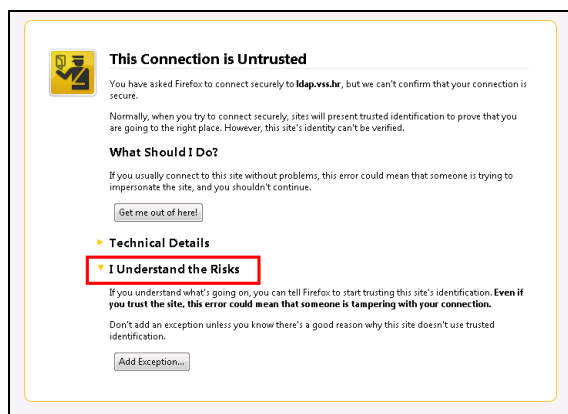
This Connection is Untrusted

You have asked Firefox to connect securely to **ldap.vss.hr**, but we can't confirm that your connection is secure.

Normally, when you try to connect securely, sites will present trusted identification to prove that you are going to the right place. However, this site's identity can't be verified.

What Should I Do?

If you usually connect to this site without problems, this error could mean that someone is trying to impersonate the site, and you shouldn't continue.

Get me out of here!

Technical Details

I Understand the Risks

If you understand what's going on, you can tell Firefox to start trusting this site's identification. **Even if you trust the site, this error could mean that someone is tampering with your connection.**

Don't add an exception unless you know there's a good reason why this site doesn't use trusted identification.

Add Exception...